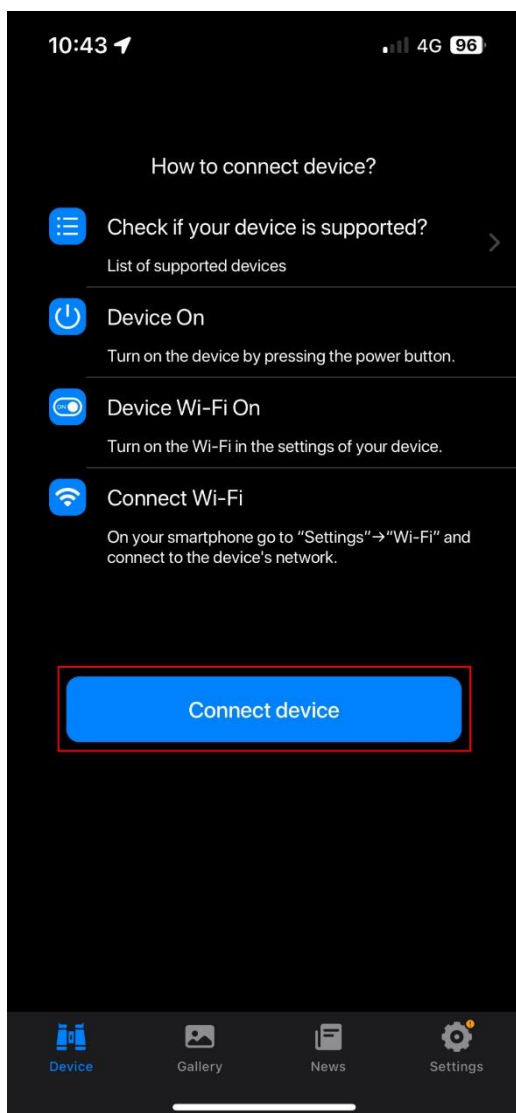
10:43

4G 96

How to connect device?

Check if your device is supported?

List of supported devices

Device On

Turn on the device by pressing the power button.

ON

Device Wi-Fi On

Turn on the Wi-Fi in the settings of your device.

Connect Wi-Fi

On your smartphone go to "Settings"→"Wi-Fi" and connect to the device's network.

Connect device

Device

Gallery

News

Settings